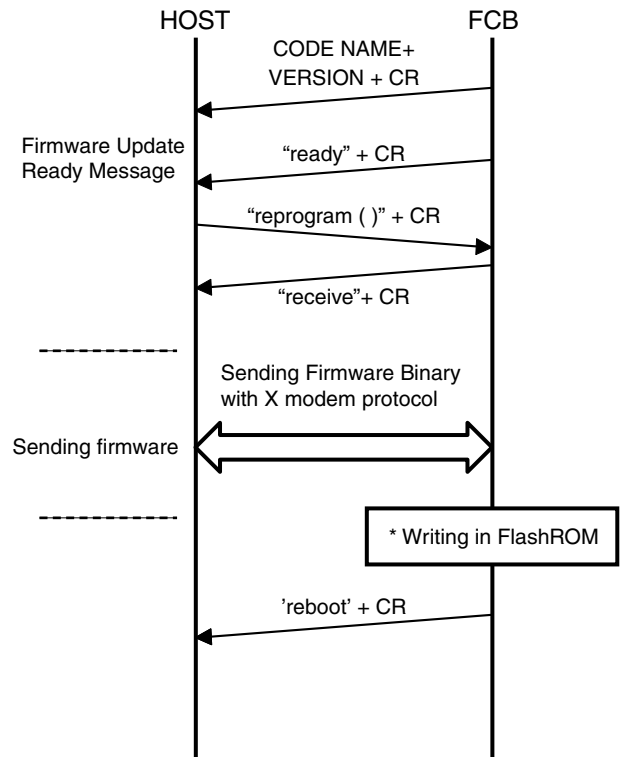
HOST

FCB

CODE NAME+
VERSION + CR

Firmware Update
Ready Message

“ready” + CR

“reprogram ( )” + CR

“receive”+ CR

Sending Firmware Binary
with X modem protocol

Sending firmware

* Writing in FlashROM

’reboot’ + CR